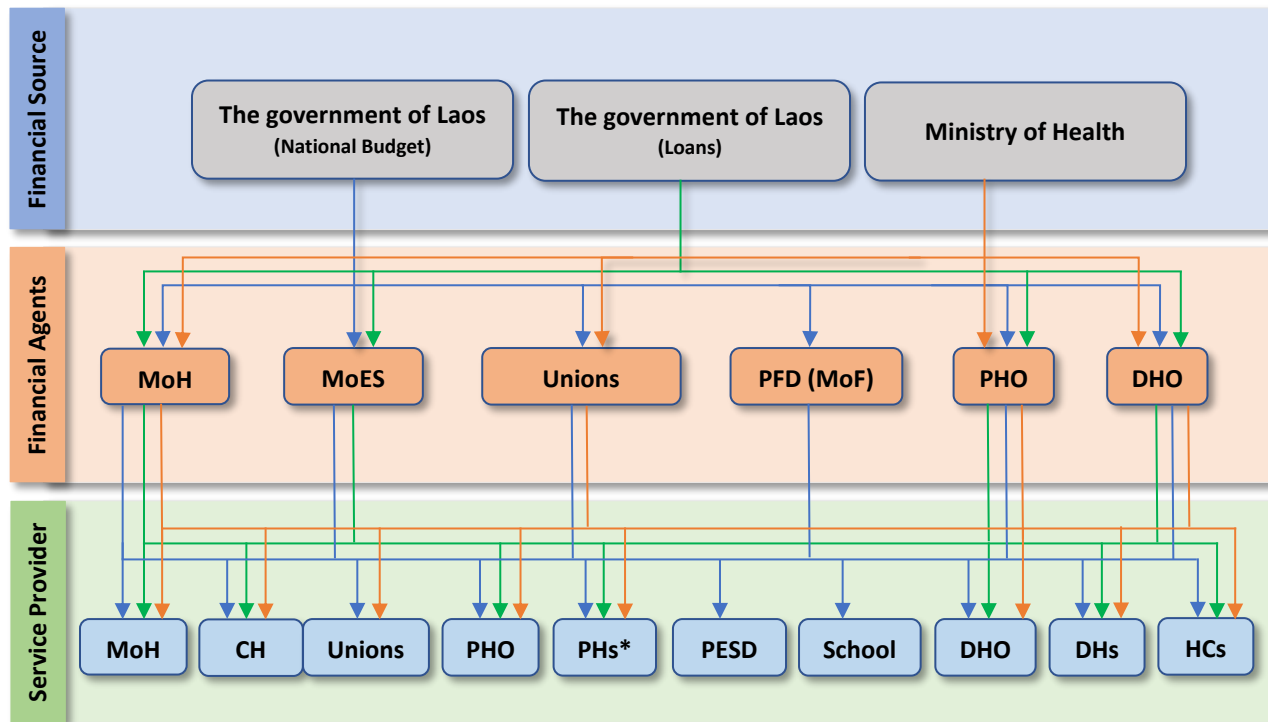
Financial Source

The government of Laos (National Budget)

The government of Laos (Loans)

Ministry of Health

Financial Agents

MoH

MoES

Unions

PFD (MoF)

PHO

DHO

Service Provider

MoH

CH

Unions

PHO

PHs*

PESD

School

DHO

DHs

HCs